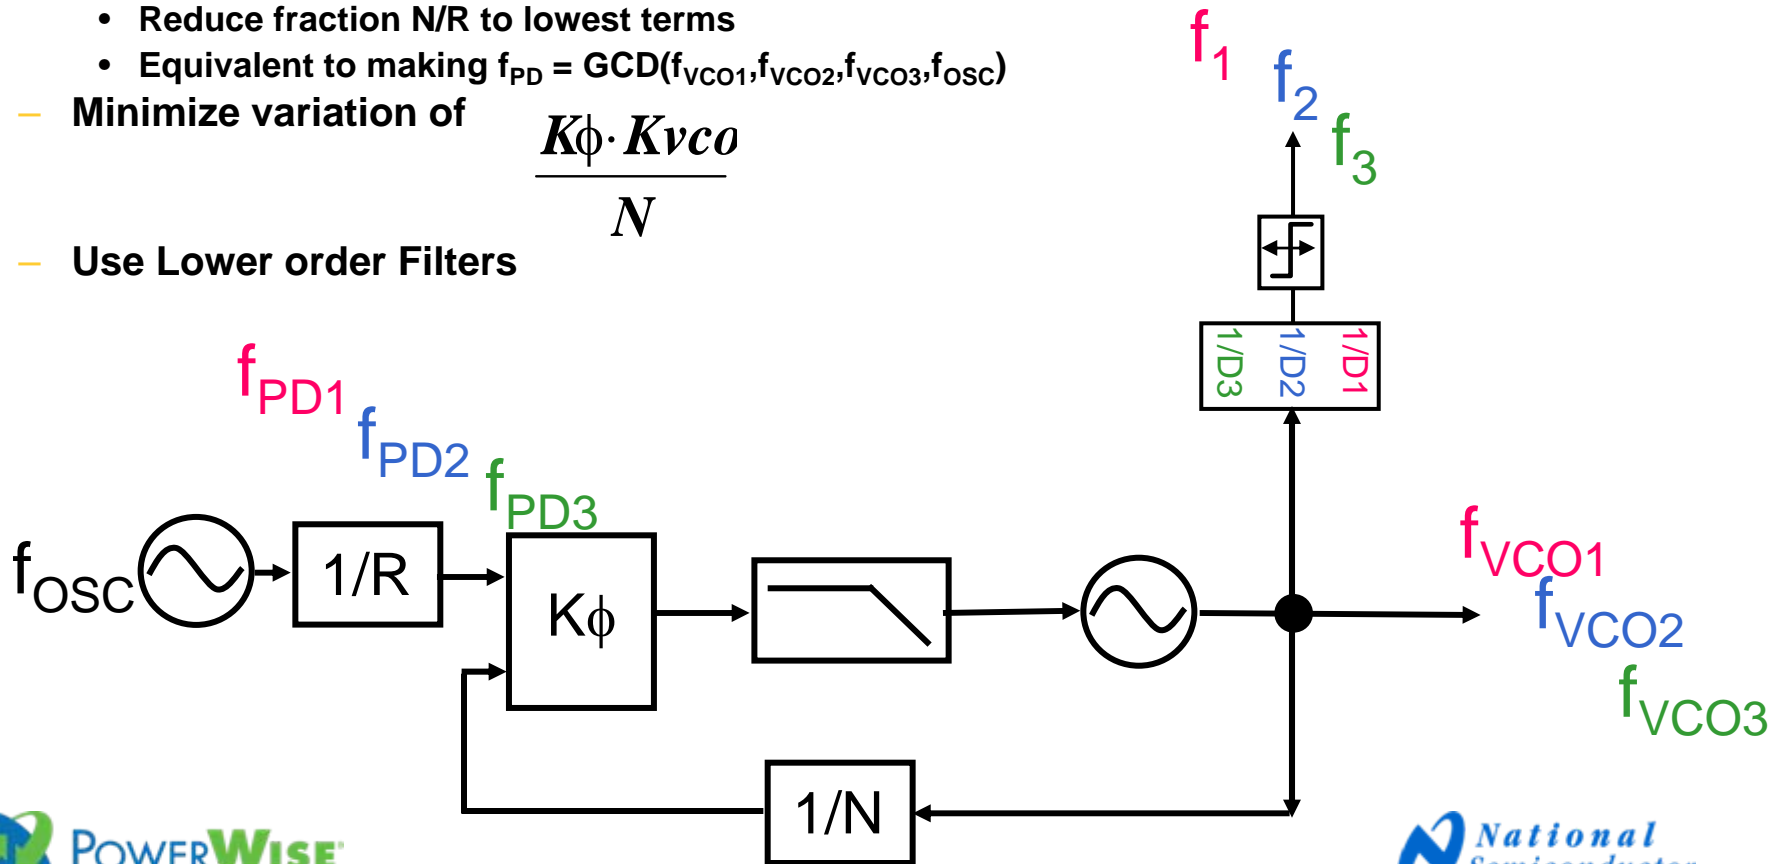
• Reduce fraction N/R to lowest terms
• Equivalent to making $f_{PD}$ = GCD($f_{VCO1}$,$f_{VCO2}$,$f_{VCO3}$,$f_{OSC}$)

– Minimize variation of $\frac{K\phi \cdot Kvco}{N}$

– Use Lower order Filters

$f_1$

$f_2$

$f_3$

1/D3 1/D2 1/D1

$f_{PD1}$

$f_{PD2}$

$f_{PD3}$

$f_{OSC}$

1/R

$K\phi$

$f_{VCO1}$

$f_{VCO2}$

$f_{VCO3}$

1/N

PowerWise

National Semiconductor